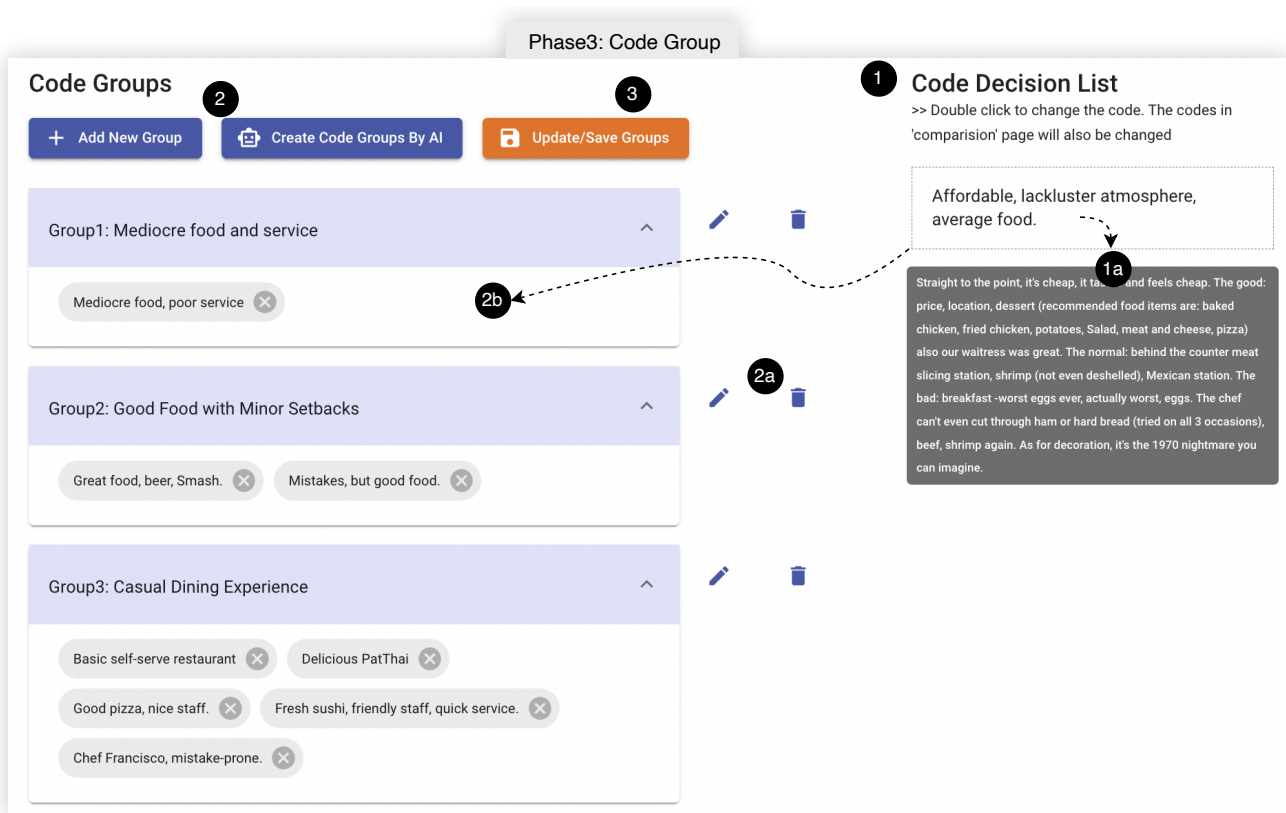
Phase3: Code Group

Code Groups

2

3

Add New Group

Create Code Groups By AI

Update/Save Groups

Group1: Mediocre food and service

Mediocre food, poor service

2b

Group2: Good Food with Minor Setbacks

2a

Great food, beer, Smash.

Mistakes, but good food.

Group3: Casual Dining Experience

Basic self-serve restaurant

Delicious PatThai

Good pizza, nice staff.

Fresh sushi, friendly staff, quick service.

Chef Francisco, mistake-prone.

1

Code Decision List

>> Double click to change the code. The codes in 'comparision' page will also be changed

Affordable, lackluster atmosphere, average food.

1a

Straight to the point, it's cheap, it ta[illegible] and feels cheap. The good: price, location, dessert (recommended food items are: baked chicken, fried chicken, potatoes, Salad, meat and cheese, pizza) also our waitress was great. The normal: behind the counter meat slicing station, shrimp (not even deshelled), Mexican station. The bad: breakfast -worst eggs ever, actually worst, eggs. The chef can't even cut through ham or hard bread (tried on all 3 occasions), beef, shrimp again. As for decoration, it's the 1970 nightmare you can imagine.